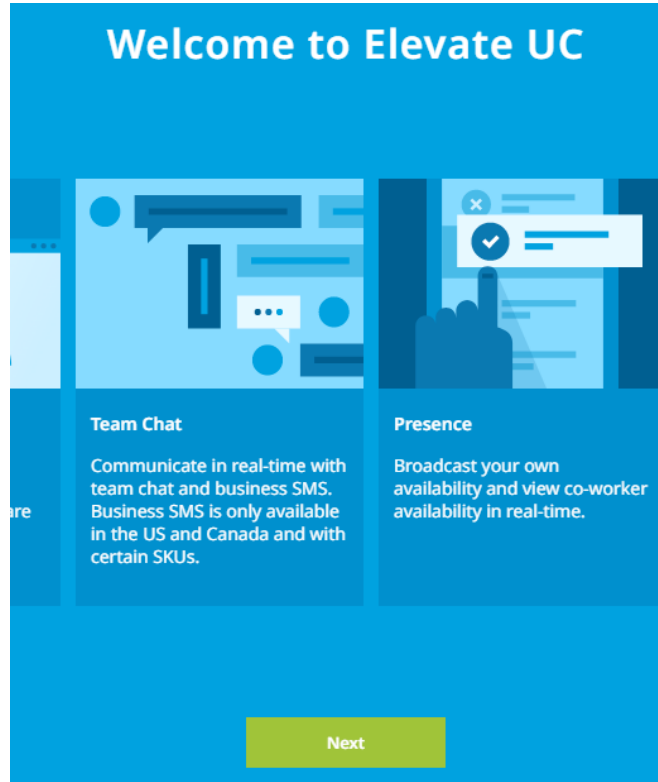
Welcome to Elevate UC

are

Team Chat

Communicate in real-time with team chat and business SMS. Business SMS is only available in the US and Canada and with certain SKUs.

Presence

Broadcast your own availability and view co-worker availability in real-time.

Next